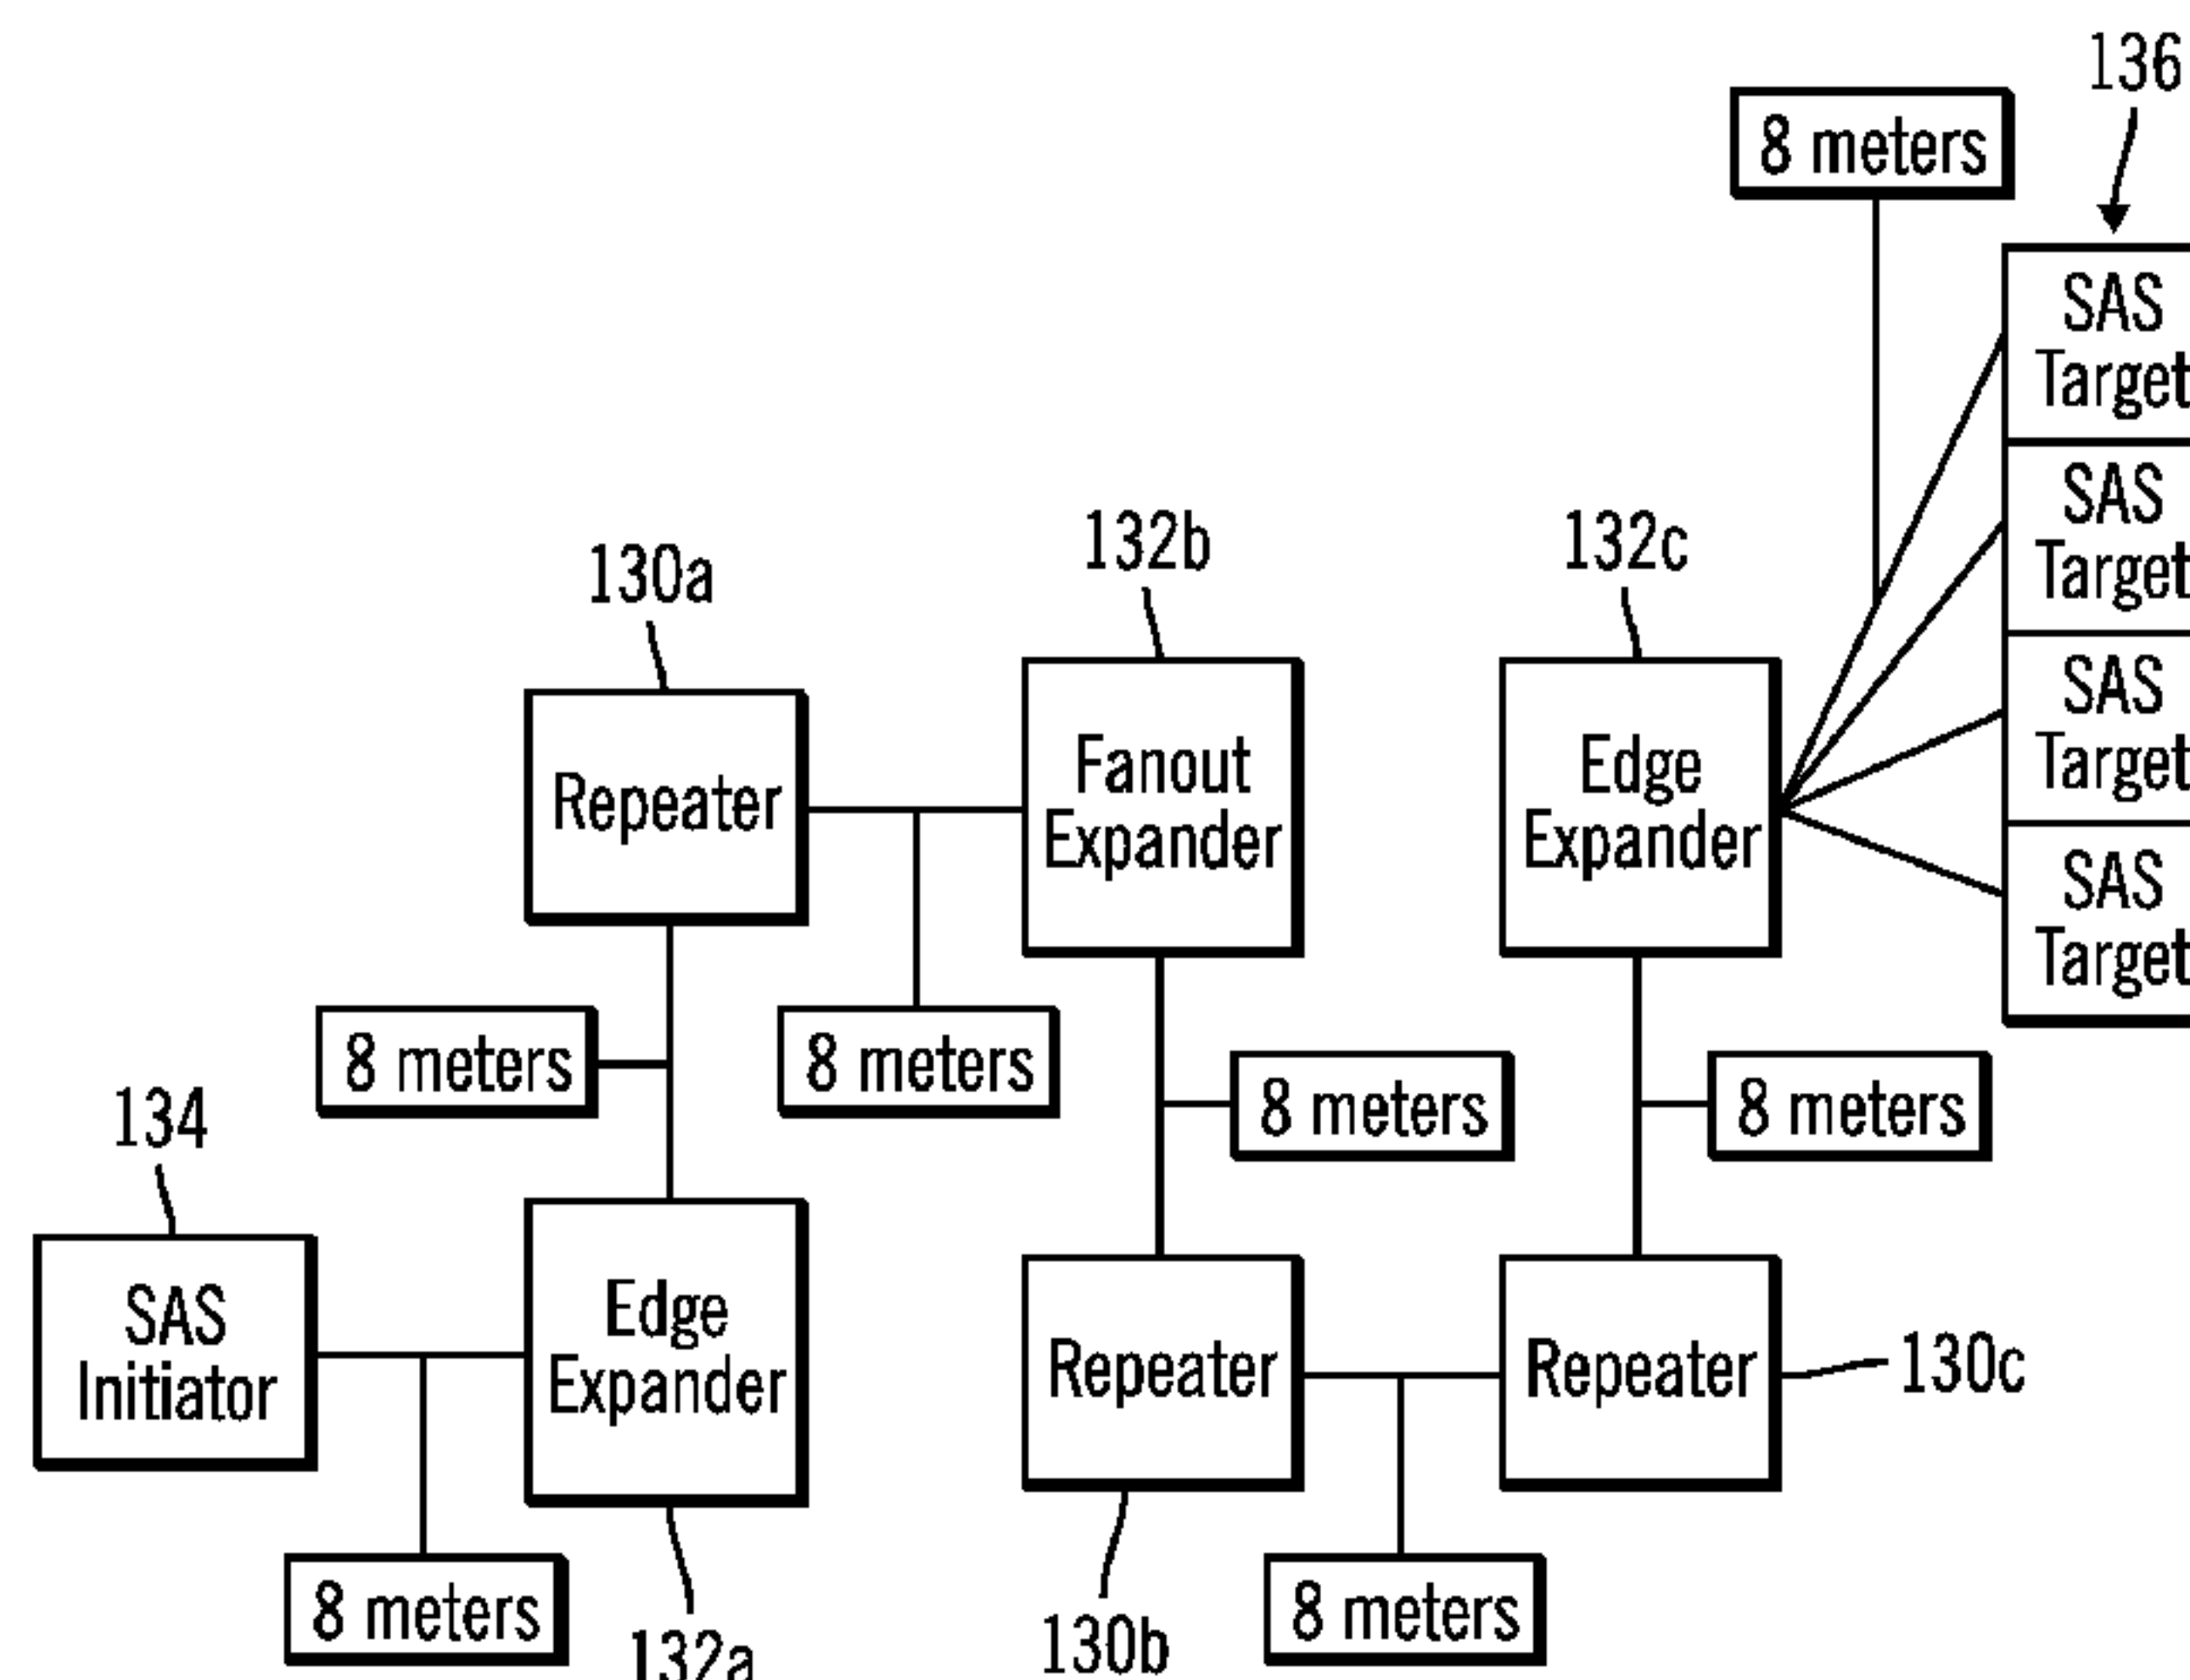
136

8 meters

SAS Target

SAS Target

SAS Target

SAS Target

130a

132b

132c

Repeater

Fanout Expander

Edge Expander

8 meters

8 meters

8 meters

8 meters

134

SAS Initiator

Edge Expander

Repeater

Repeater

130c

8 meters

132a

130b

8 meters